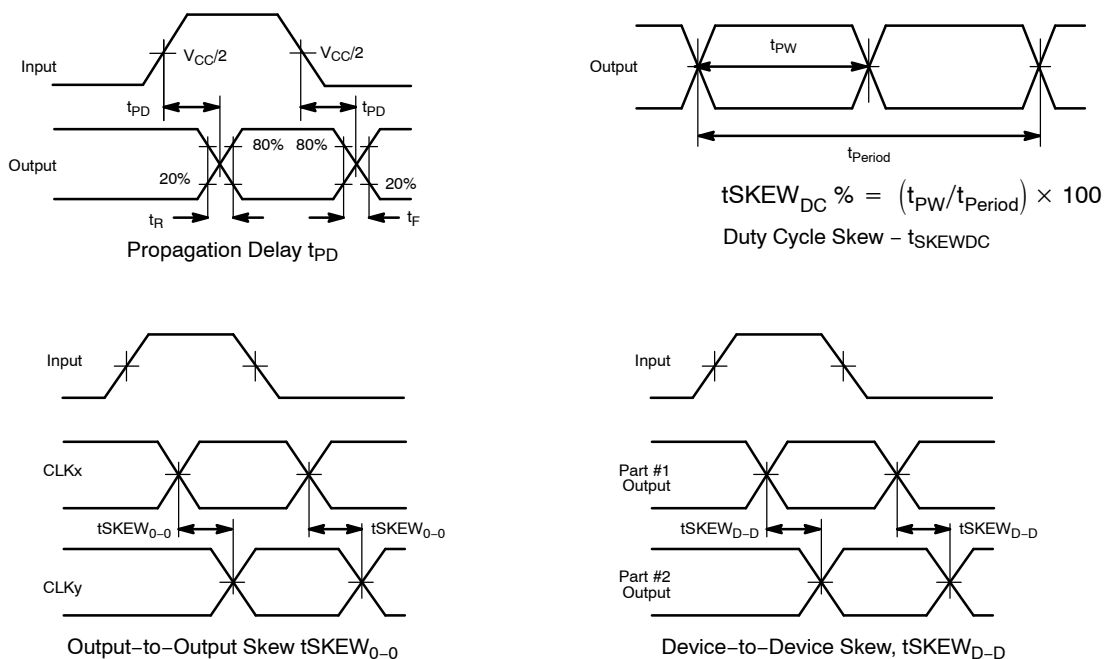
Input

$V_{CC}/2$

$V_{CC}/2$

$t_{PD}$

$t_{PD}$

Output

80%

80%

20%

20%

$t_R$

$t_F$

Propagation Delay $t_{PD}$

Output

$t_{PW}$

$t_{Period}$

$tSKEW_{DC}\ \% = \left(t_{PW}/t_{Period}\right) \times 100$

Duty Cycle Skew − $t_{SKEWDC}$

Input

CLKx

$tSKEW_{0-0}$

$tSKEW_{0-0}$

CLKy

Output−to−Output Skew $tSKEW_{0-0}$

Input

Part #1 Output

$tSKEW_{D-D}$

$tSKEW_{D-D}$

Part #2 Output

Device−to−Device Skew, $tSKEW_{D-D}$